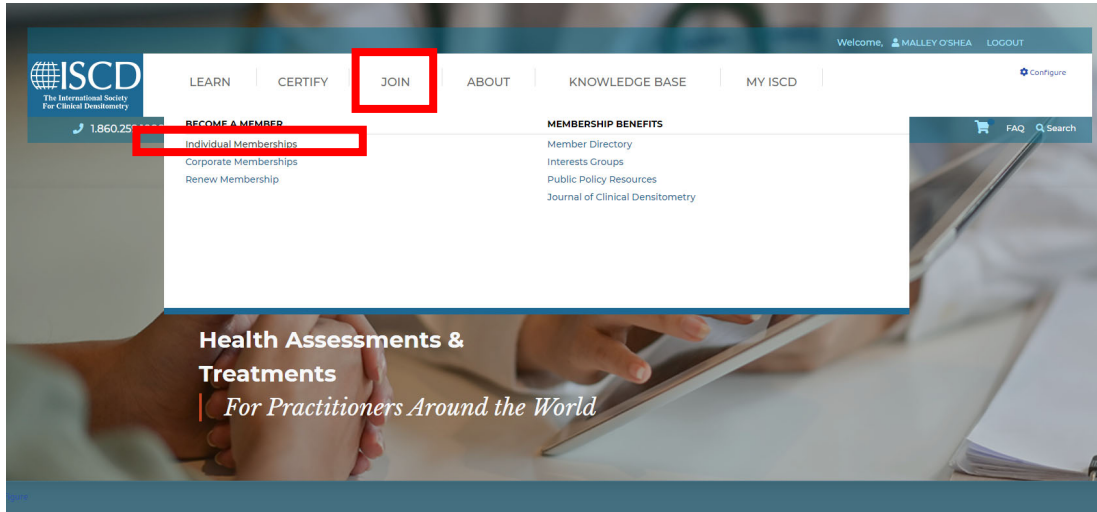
Welcome, MALLEY O'SHEA LOGOUT

ISCD
The International Society For Clinical Densitometry

LEARN CERTIFY JOIN ABOUT KNOWLEDGE BASE MY ISCD

Configure

1.860.25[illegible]

FAQ Search

BECOME A MEMBER
Individual Memberships
Corporate Memberships
Renew Membership

MEMBERSHIP BENEFITS
Member Directory
Interests Groups
Public Policy Resources
Journal of Clinical Densitometry

Health Assessments & Treatments
For Practitioners Around the World